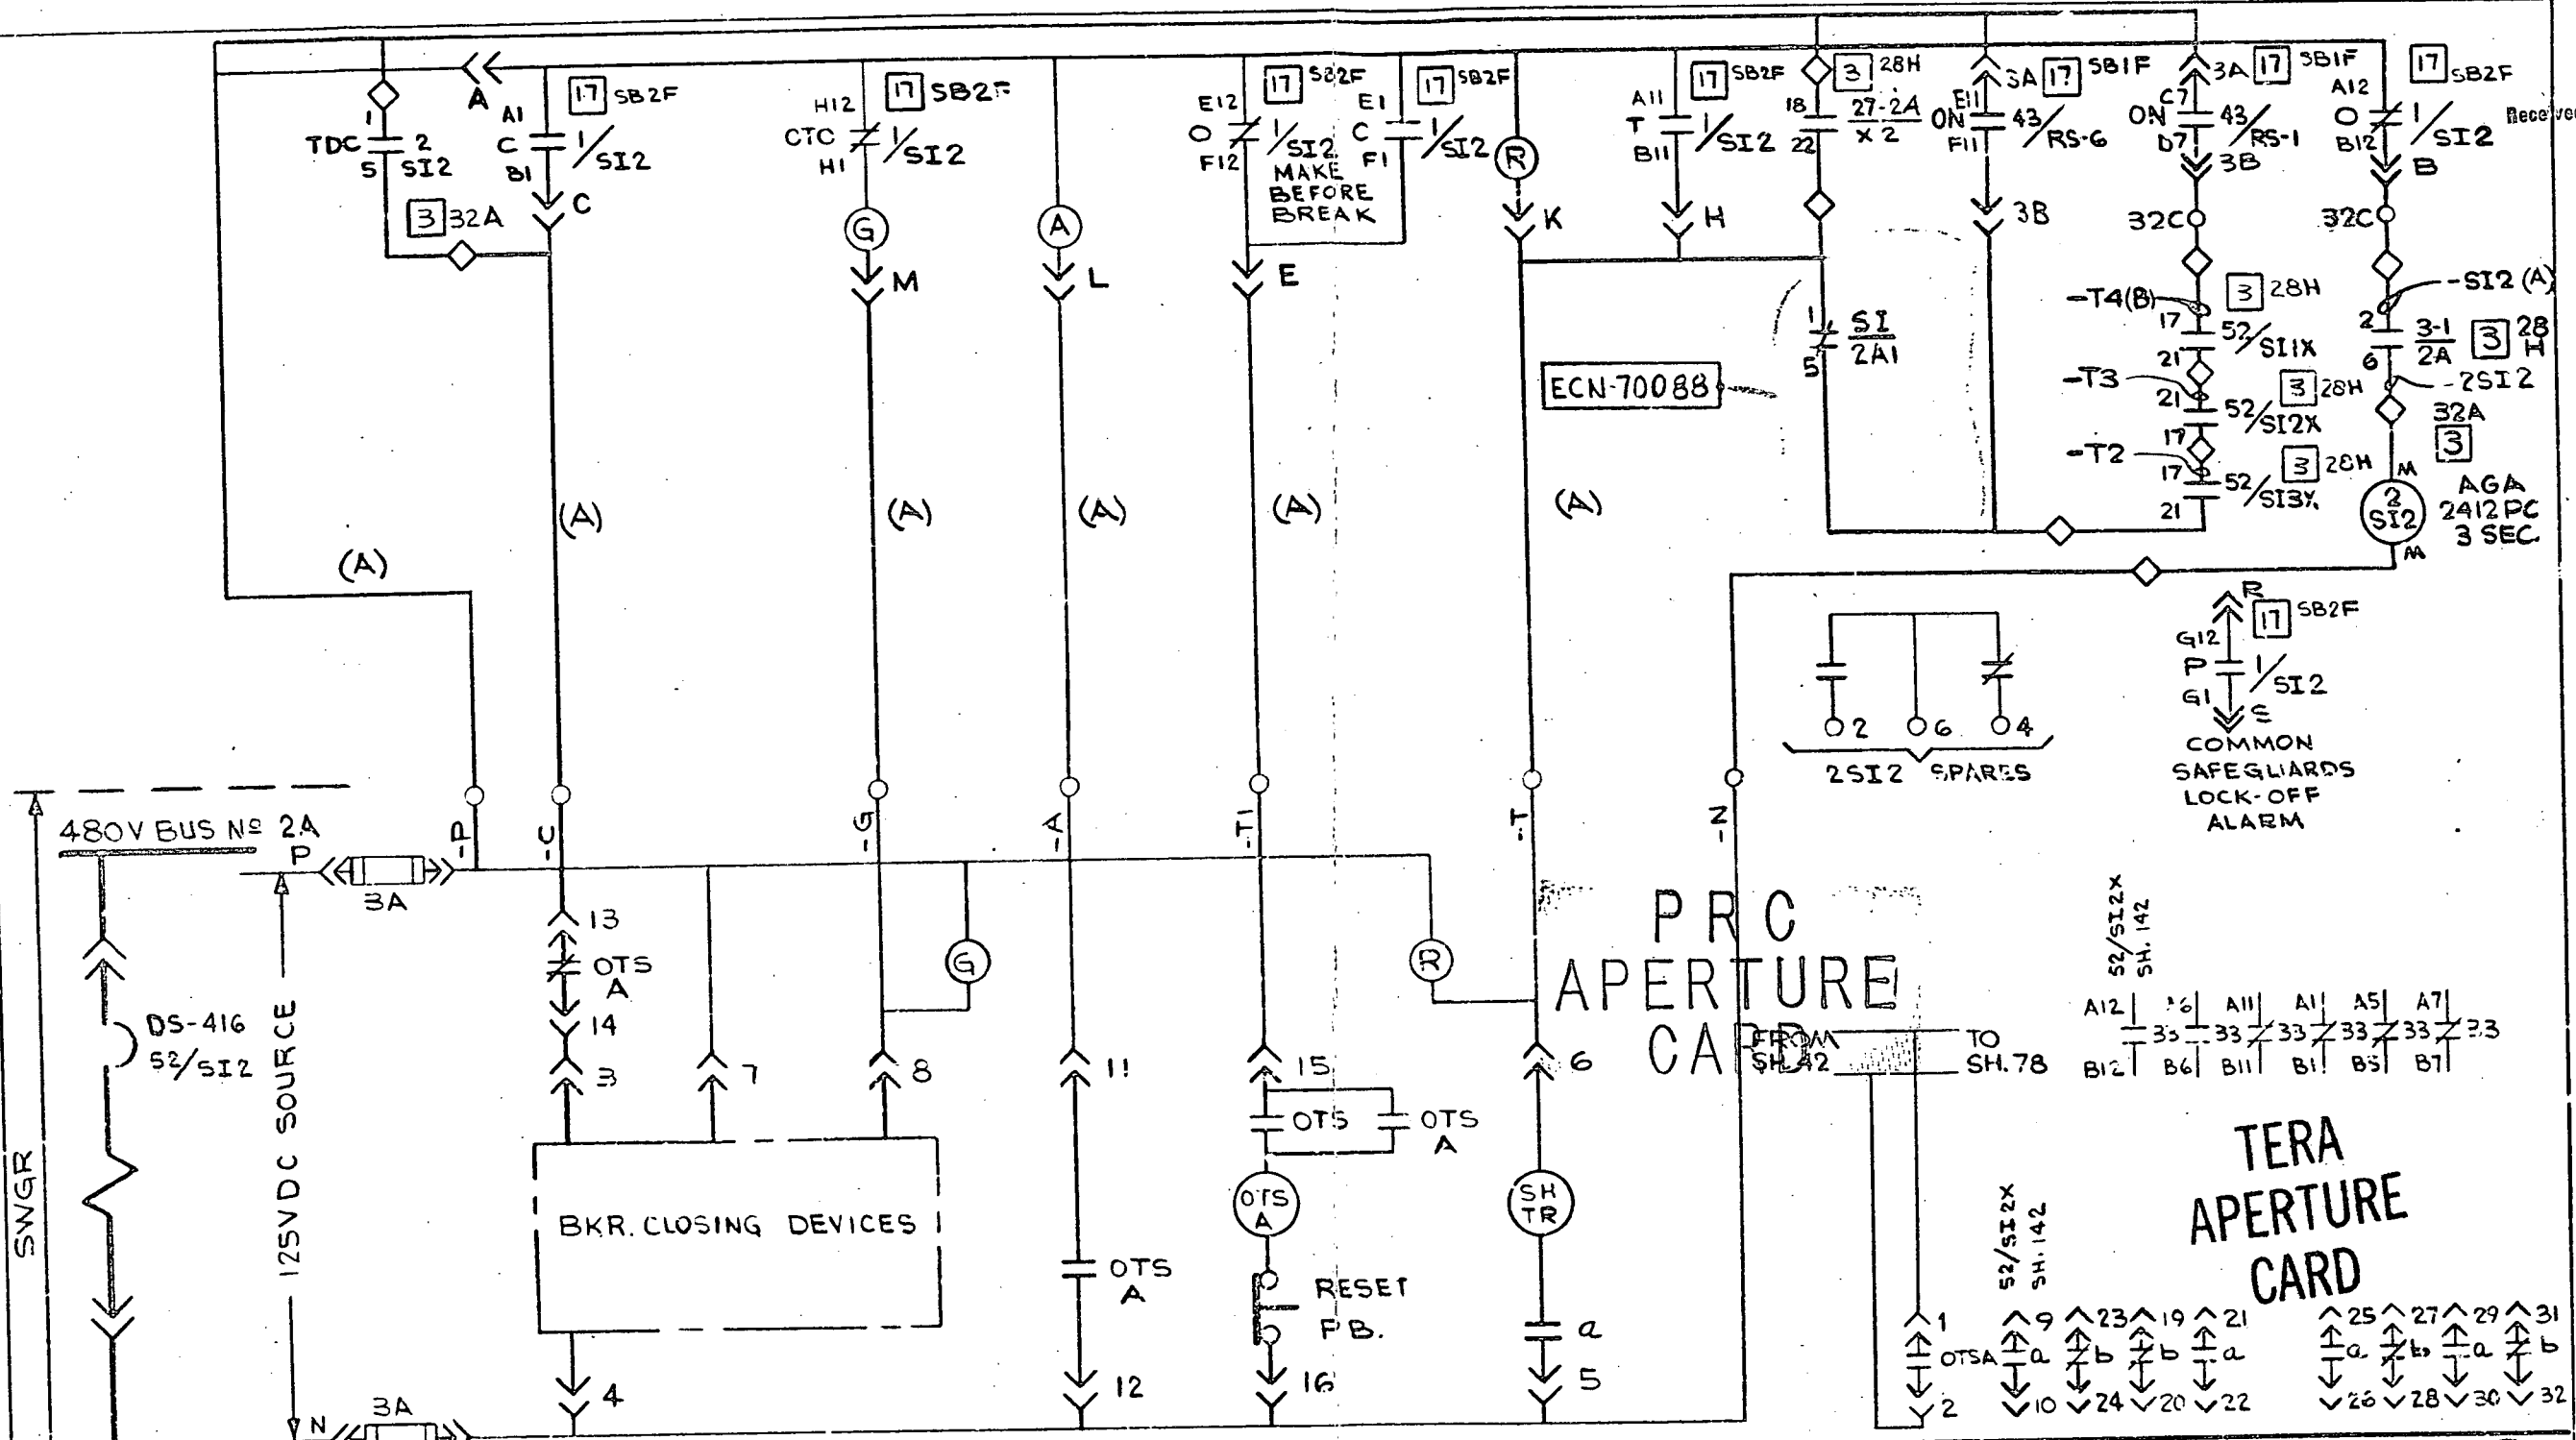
A
TDC 1 5 2 SI2
3 32A
A1 C B1 17 SB2F 1/SI2 C
H12 CTC H1 17 SB2F 1/SI2
G M
A L
E12 O F12 17 SB2F 1/SI2 MAKE BEFORE BREAK
E1 C F1 17 SB2F 1/SI2
E
R K
A11 T B11 17 SB2F 1/SI2 H
3 28H 18 22 27-2A X2
ON E11 F11 3A 17 SB1F 43/RS-6 3B
C7 ON D7 3A 17 SB1F 43/RS-1 3B
32C
A12 O B12 17 SB2F 1/SI2 B
32C
Received
ECN-70088
1 5 SI 2A1
-T4(B) 3 28H 17 21 52/SI1X
-T3 3 28H 21 17 52/SI2X
-T2 3 28H 17 21 52/SI3X
-SI2 (A) 2 6 3-1 2A 3 28 H
-2SI2
32A 3
M 2 SI2 M AGA 2412PC 3 SEC.
(A) (A) (A) (A) (A) (A)
R 17 SB2F G12 P G1 1/SI2 S
COMMON SAFEGUARDS LOCK-OFF ALARM
2 6 4
2SI2 SPARES
480V BUS Nº 2A
P 3A
-P -C -G -A -T1 -T -N
13 OTS A 14 3
7 8
G
BKR. CLOSING DEVICES
4
11 OTS A 12
R
15 OTS OTS A
OTS A
RESET P.B.
16
6
SH TR
a
5
DS-416 52/SI2
125VDC SOURCE
SWGR
N 3A
PRC APERTURE CARD
FROM SH.42 TO SH.78
52/SI2X SH. 142
A12 B12 33 A6 B6 33 A11 B11 33 A1 B1 33 A5 B5 33 A7 B7 33
TERA APERTURE CARD
52/SI2X SH. 142
1 OTSA 2
9 a 10 23 b 24 19 b 20 21 a 22
25 a 26 27 b 28 29 a 30 31 b 32